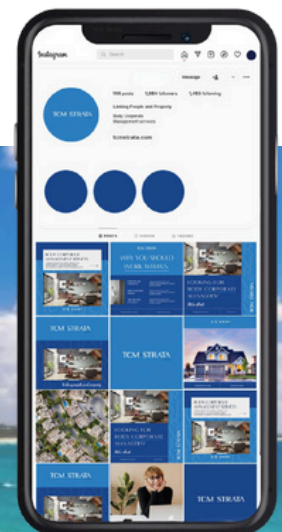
Instagram

Search

Message

TCM STRATA

998 posts 5,884 followers 1,498 following

Linking People and Property

Body Corporate Management services

tcmstrata.com

POSTS

WHY YOU SHOULD WORK WITH US

LOOKING FOR BODY CORPORATE MANAGER?

TCM STRATA

TCM STRATA

LOOKING FOR BODY CORPORATE MANAGER?

TCM STRATA